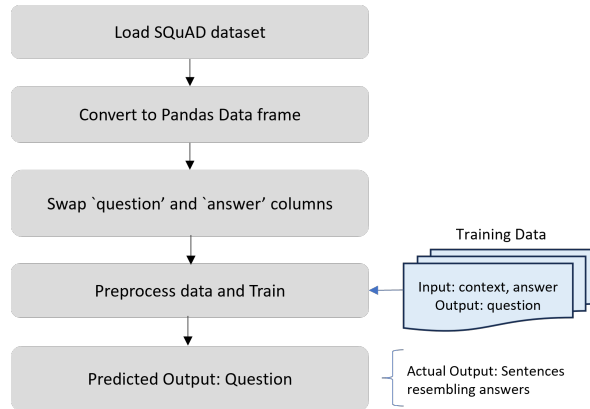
Load SQuAD dataset

Convert to Pandas Data frame

Swap `question' and `answer' columns

Training Data

Input: context, answer
Output: question

Preprocess data and Train

Predicted Output: Question

Actual Output: Sentences resembling answers